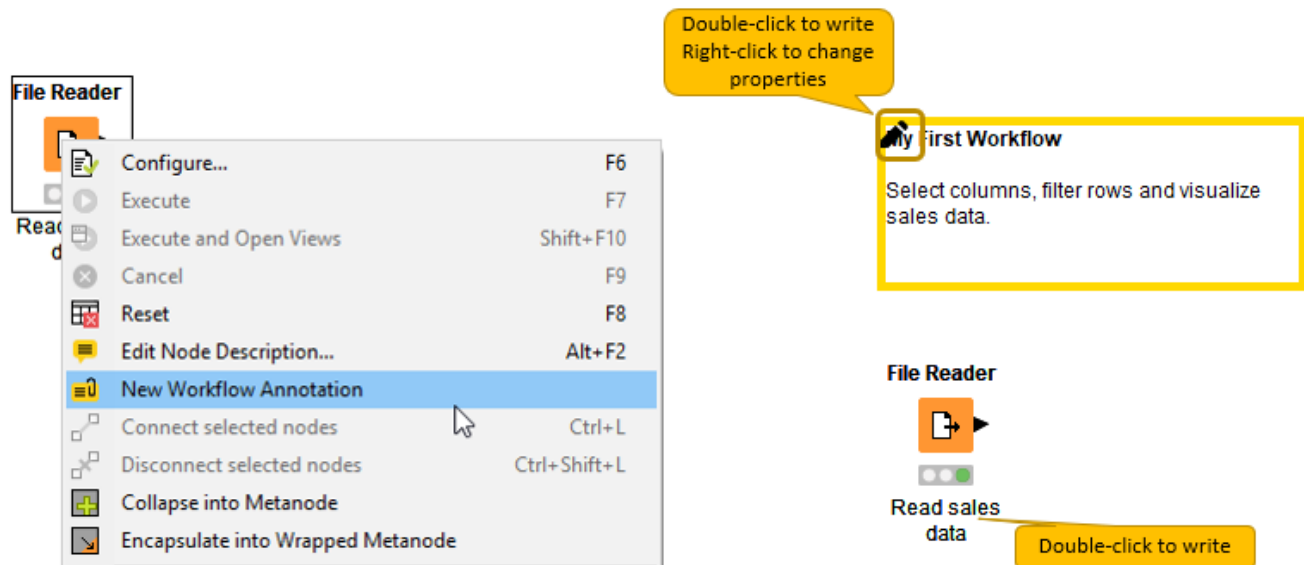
File Reader

Read
d

| | |
|---|---|
| Configure... | F6 |
| Execute | F7 |
| Execute and Open Views | Shift+F10 |
| Cancel | F9 |
| Reset | F8 |
| Edit Node Description... | Alt+F2 |
| New Workflow Annotation | |
| Connect selected nodes | Ctrl+L |
| Disconnect selected nodes | Ctrl+Shift+L |
| Collapse into Metanode | |
| Encapsulate into Wrapped Metanode | |

Double-click to write
Right-click to change properties

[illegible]y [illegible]irst Workflow

Select columns, filter rows and visualize sales data.

File Reader

Read sales data

Double-click to write